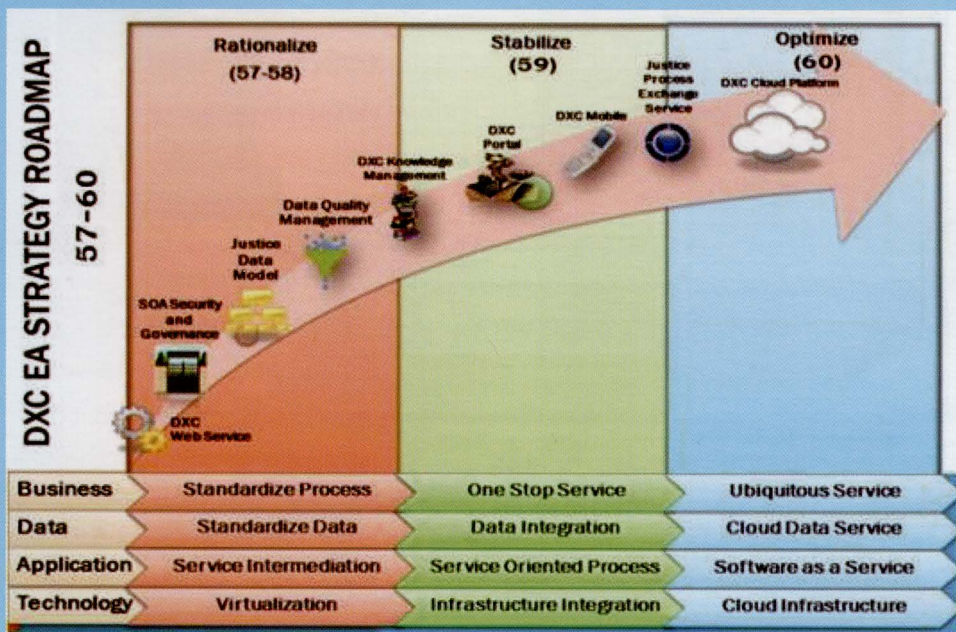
DXC EA STRATEGY ROADMAP 57-60

Rationalize (57-58)

Stabilize (59)

Optimize (60)

DXC Web Service

SOA Security and Governance

Justice Data Model

Data Quality Management

DXC Knowledge Management

DXC Portal

DXC Mobile

Justice Process Exchange Service

DXC Cloud Platform

| Business | Standardize Process | One Stop Service | Ubiquitous Service |
|---|---|---|---|
| Data | Standardize Data | Data Integration | Cloud Data Service |
| Application | Service Intermediation | Service Oriented Process | Software as a Service |
| Technology | Virtualization | Infrastructure Integration | Cloud Infrastructure |